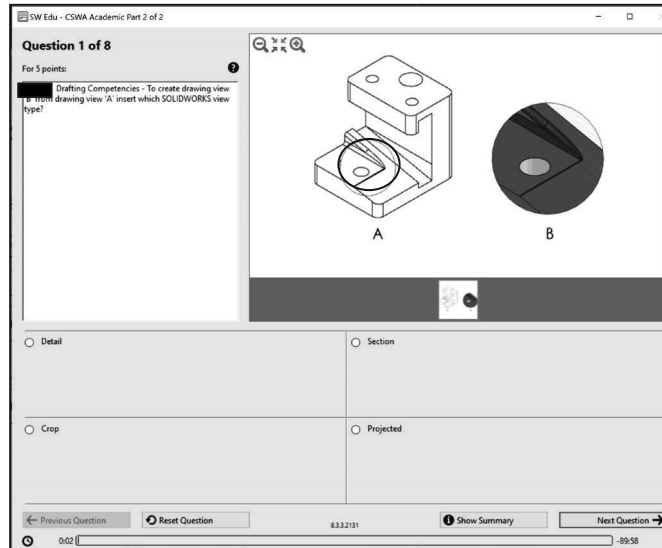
SW Edu - CSWA Academic Part 2 of 2

Question 1 of 8

For 5 points:

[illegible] Drafting Competencies - To create drawing view 'B' from drawing view 'A' insert which SOLIDWORKS view type?

A

B

Detail

Section

Crop

Projected

← Previous Question

Reset Question

8.3.3.2131

Show Summary

Next Question →

0:02

-89:58